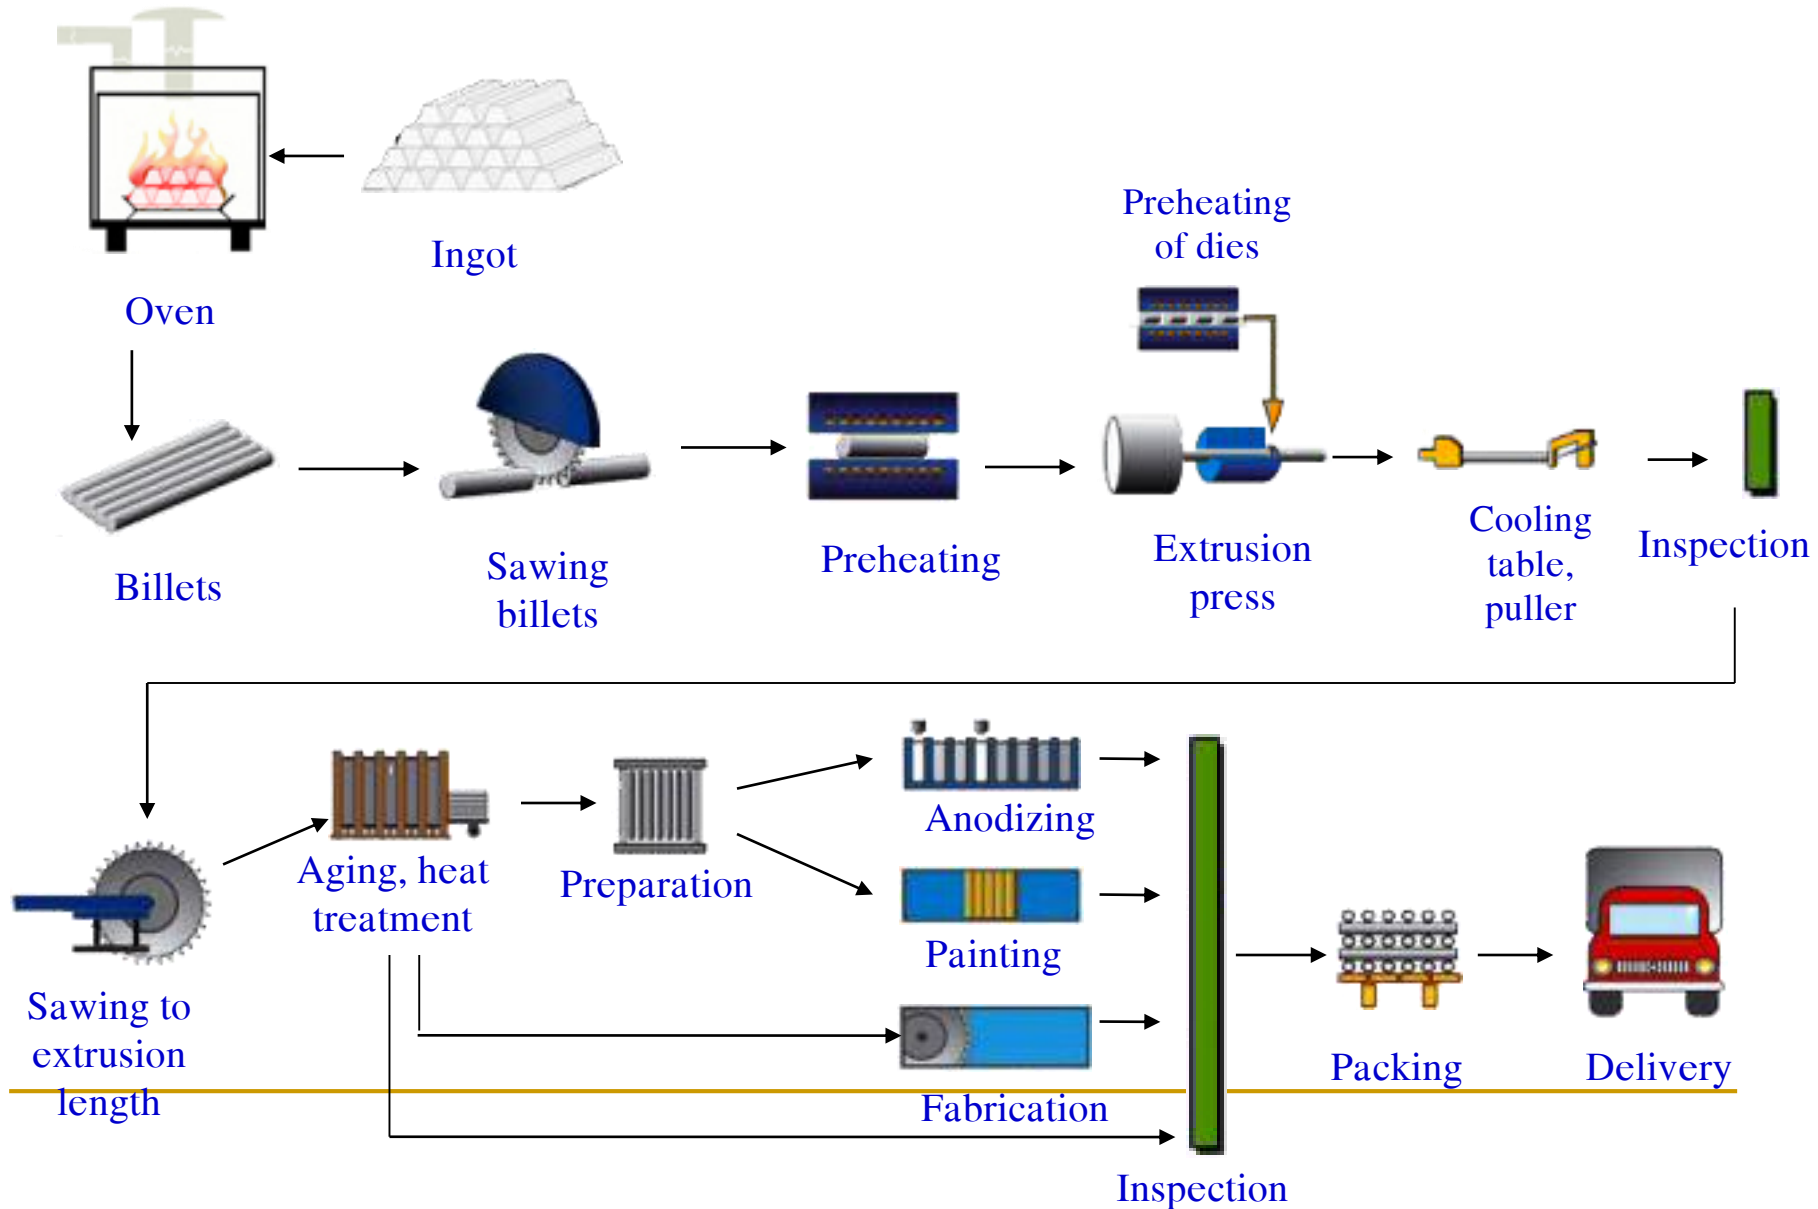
Ingot

Oven

Preheating of dies

Billets

Sawing billets

Preheating

Extrusion press

Cooling table, puller

Inspection

Anodizing

Aging, heat treatment

Preparation

Painting

Sawing to extrusion length

Fabrication

Packing

Delivery

Inspection